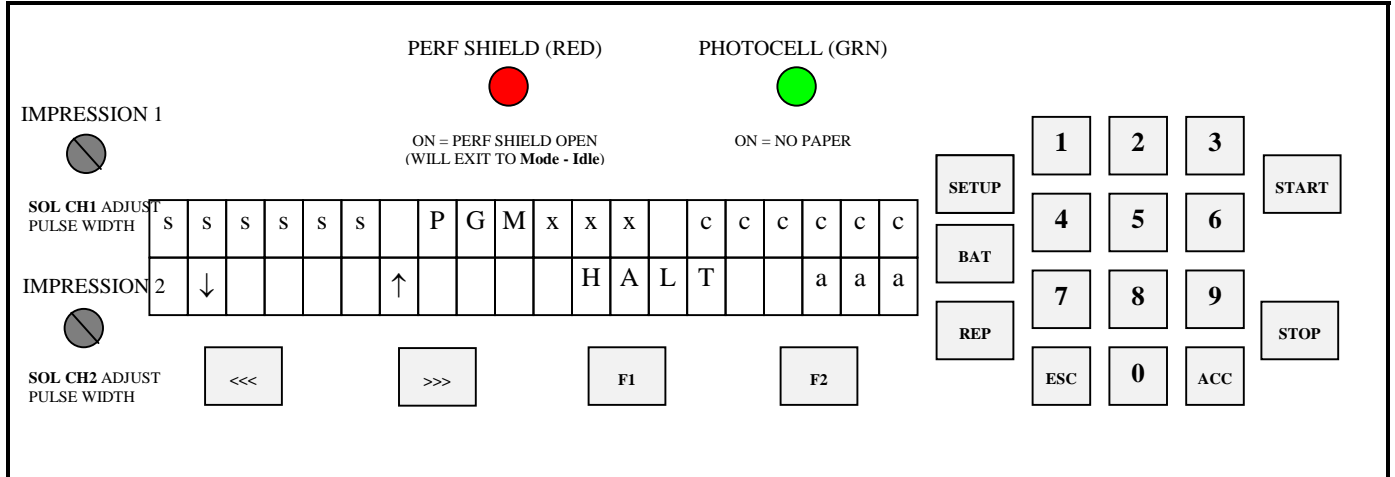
PERF SHIELD (RED)

PHOTOCELL (GRN)

IMPRESSION 1

ON = PERF SHIELD OPEN
(WILL EXIT TO **Mode - Idle**)

ON = NO PAPER

**SOL CH1** ADJUST PULSE WIDTH

| s | s | s | s | s | s |  | P | G | M | x | x | x |  | c | c | c | c | c | c |
|---|---|---|---|---|---|---|---|---|---|---|---|---|---|---|---|---|---|---|---|
|  | ↓ |  |  |  |  | ↑ |  |  |  |  | H | A | L | T |  |  | a | a | a |

IMPRESSION 2

**SOL CH2** ADJUST PULSE WIDTH

<<<

>>>

F1

F2

SETUP

BAT

REP

1 2 3

4 5 6

7 8 9

ESC 0 ACC

START

STOP